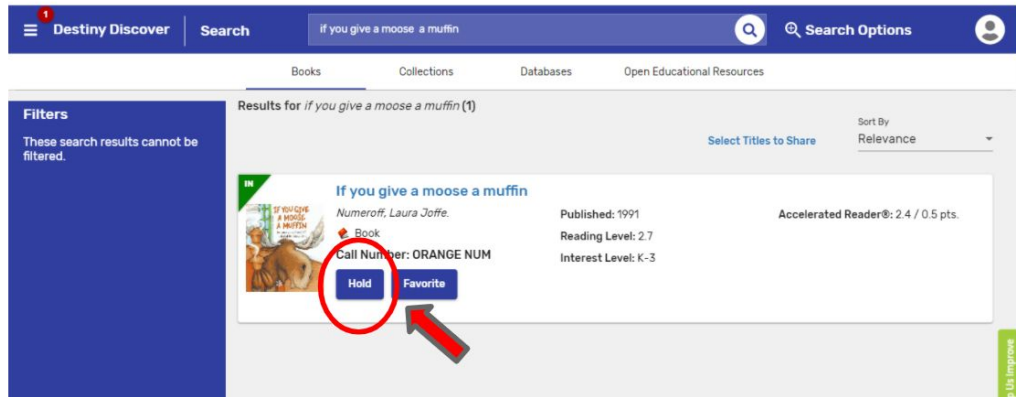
1 Destiny Discover | Search

if you give a moose a muffin

Search Options

Books | Collections | Databases | Open Educational Resources

Filters

These search results cannot be filtered.

Results for *if you give a moose a muffin* (1)

Select Titles to Share

Sort By
Relevance

IN

IF YOU GIVE A MOOSE A MUFFIN

If you give a moose a muffin

Numeroff, Laura Joffe.

Book

Call Number: ORANGE NUM

Published: 1991

Reading Level: 2.7

Interest Level: K-3

Accelerated Reader®: 2.4 / 0.5 pts.

Hold

Favorite

Us Improve